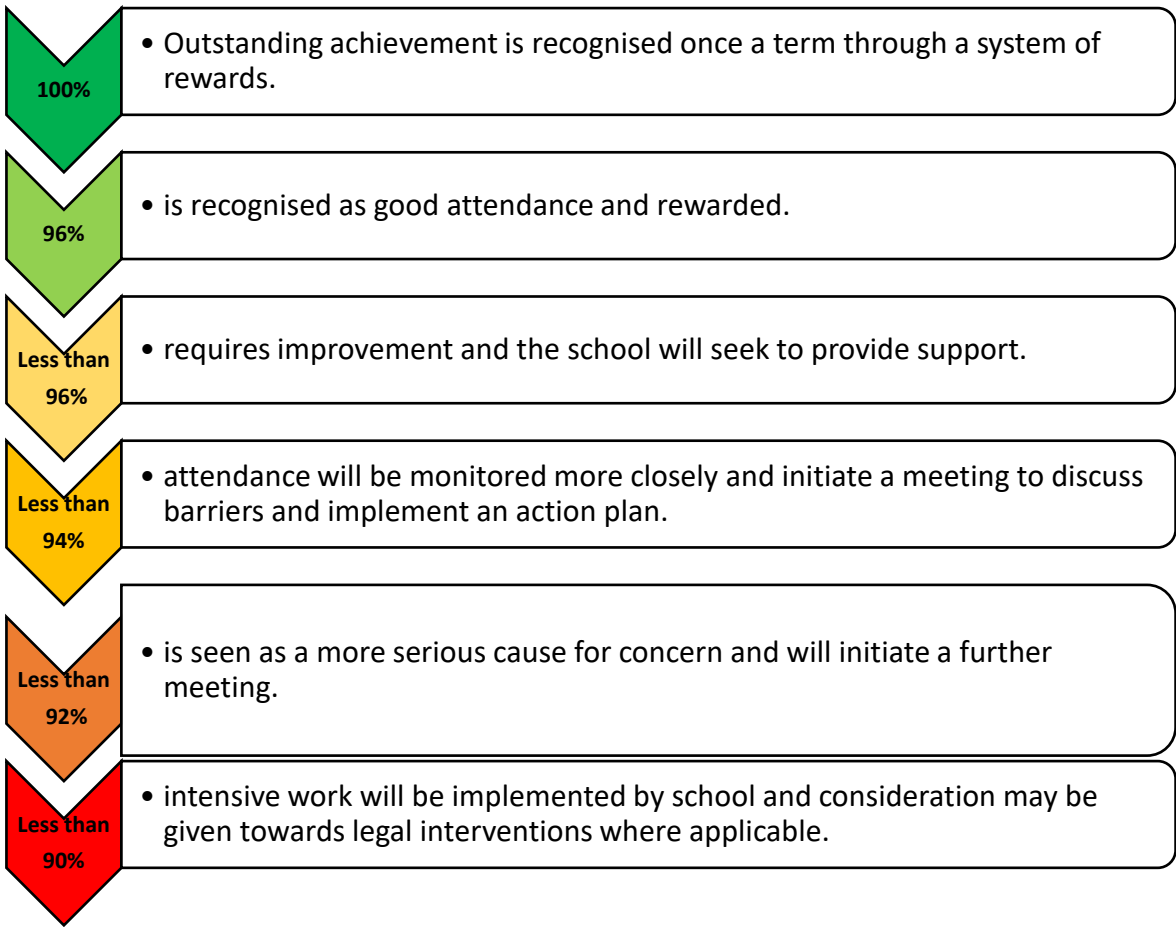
100%

• Outstanding achievement is recognised once a term through a system of rewards.

96%

• is recognised as good attendance and rewarded.

Less than 96%

• requires improvement and the school will seek to provide support.

Less than 94%

• attendance will be monitored more closely and initiate a meeting to discuss barriers and implement an action plan.

Less than 92%

• is seen as a more serious cause for concern and will initiate a further meeting.

Less than 90%

• intensive work will be implemented by school and consideration may be given towards legal interventions where applicable.